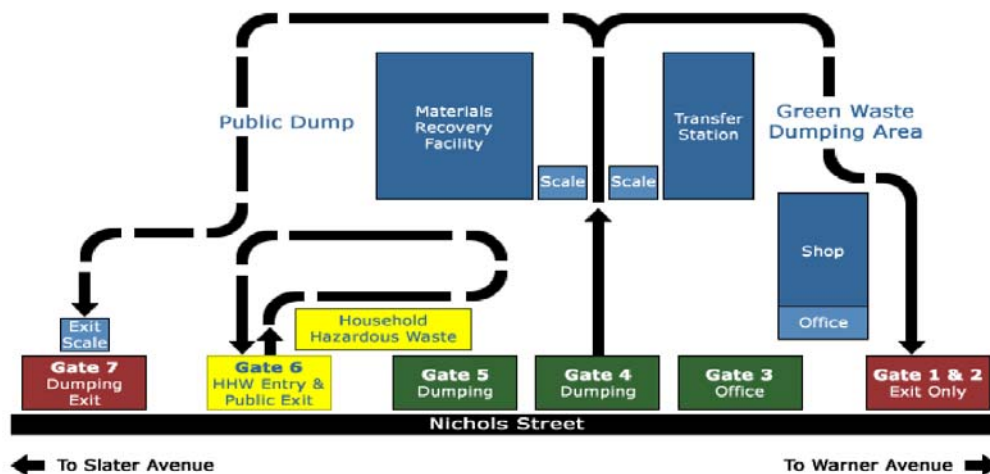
Public Dump

Materials Recovery Facility

Transfer Station

Green Waste Dumping Area

Scale

Scale

Shop

Office

Exit Scale

Household Hazardous Waste

Gate 7 Dumping Exit

Gate 6 HHW Entry & Public Exit

Gate 5 Dumping

Gate 4 Dumping

Gate 3 Office

Gate 1 & 2 Exit Only

Nichols Street

To Slater Avenue

To Warner Avenue